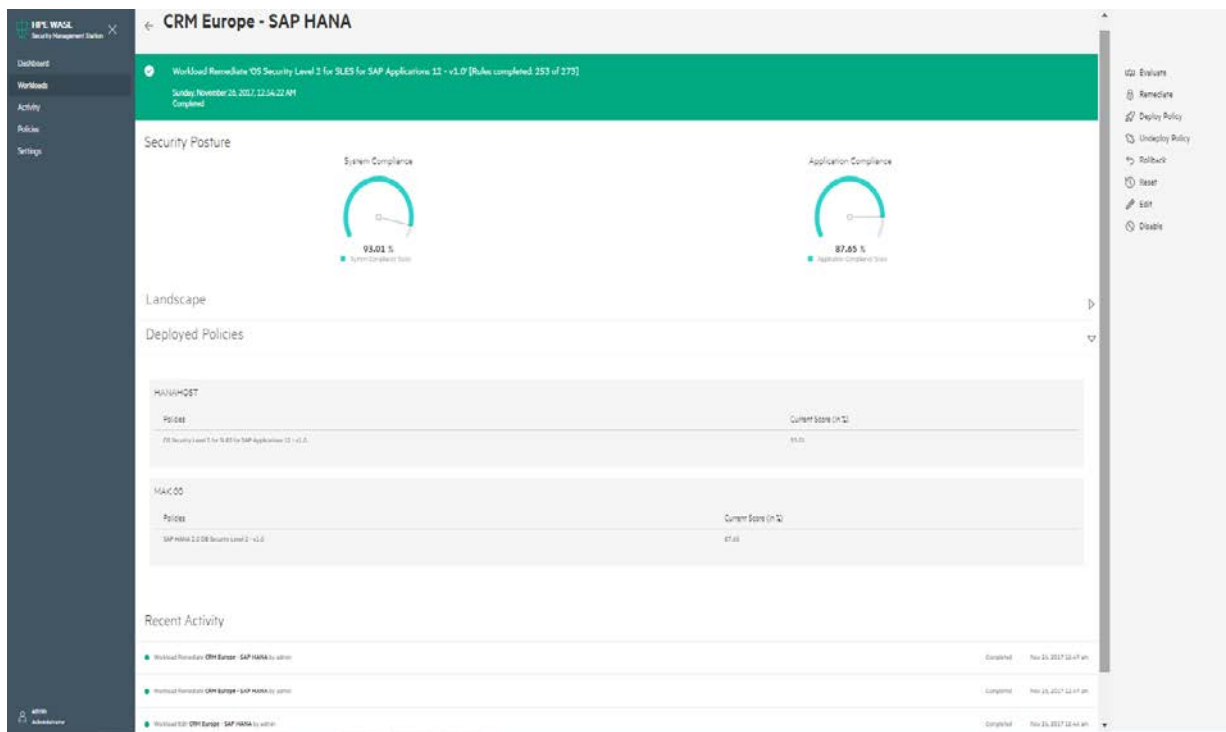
HPE WASL
Security Management Station

Dashboard
Workloads
Activity
Policies
Settings

admin
Administrator

← CRM Europe - SAP HANA

Workload Remediate 'OS Security Level 2 for SLES for SAP Applications 12 - v1.0' [Rules completed: 253 of 273]
Sunday, November 26, 2017, 12:54:22 AM
Completed

Security Posture

System Compliance
93.01 %
System Compliance Score

Application Compliance
87.65 %
Application Compliance Score

Landscape

Deployed Policies

HANAHOST

| Policies | Current Score (in %) |
|---|---|
| OS Security Level 2 for SLES for SAP Applications 12 - v1.0 | 93.01 |

MAK.00

| Policies | Current Score (in %) |
|---|---|
| SAP HANA 2.0 DB Security Level 2 - v1.0 | 87.65 |

Recent Activity

Workload Remediate CRM Europe - SAP HANA by admin | Completed | Nov 26, 2017 12:47 am
Workload Remediate CRM Europe - SAP HANA by admin | Completed | Nov 26, 2017 12:47 am
Workload Edit CRM Europe - SAP HANA by admin | Completed | Nov 26, 2017 12:44 am

Evaluate
Remediate
Deploy Policy
Undeploy Policy
Rollback
Reset
Edit
Disable